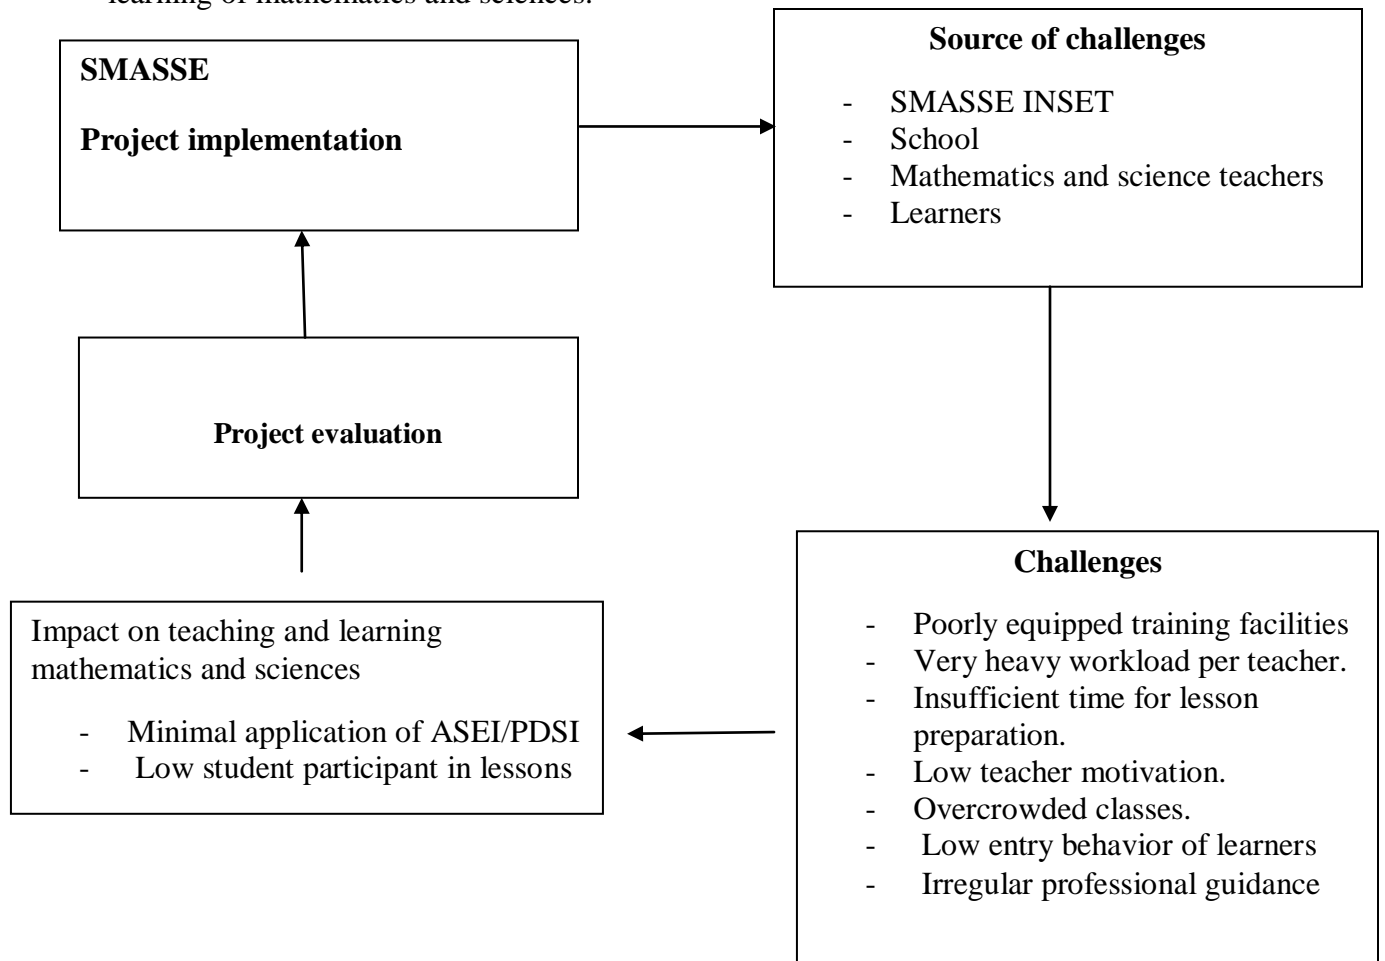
learning of mathematics and sciences.

**SMASSE**

**Project implementation**

**Source of challenges**

- SMASSE INSET
- School
- Mathematics and science teachers
- Learners

**Challenges**

- Poorly equipped training facilities
- Very heavy workload per teacher.
- Insufficient time for lesson preparation.
- Low teacher motivation.
- Overcrowded classes.
- Low entry behavior of learners
- Irregular professional guidance

Impact on teaching and learning mathematics and sciences

- Minimal application of ASEI/PDSI
- Low student participant in lessons

**Project evaluation**